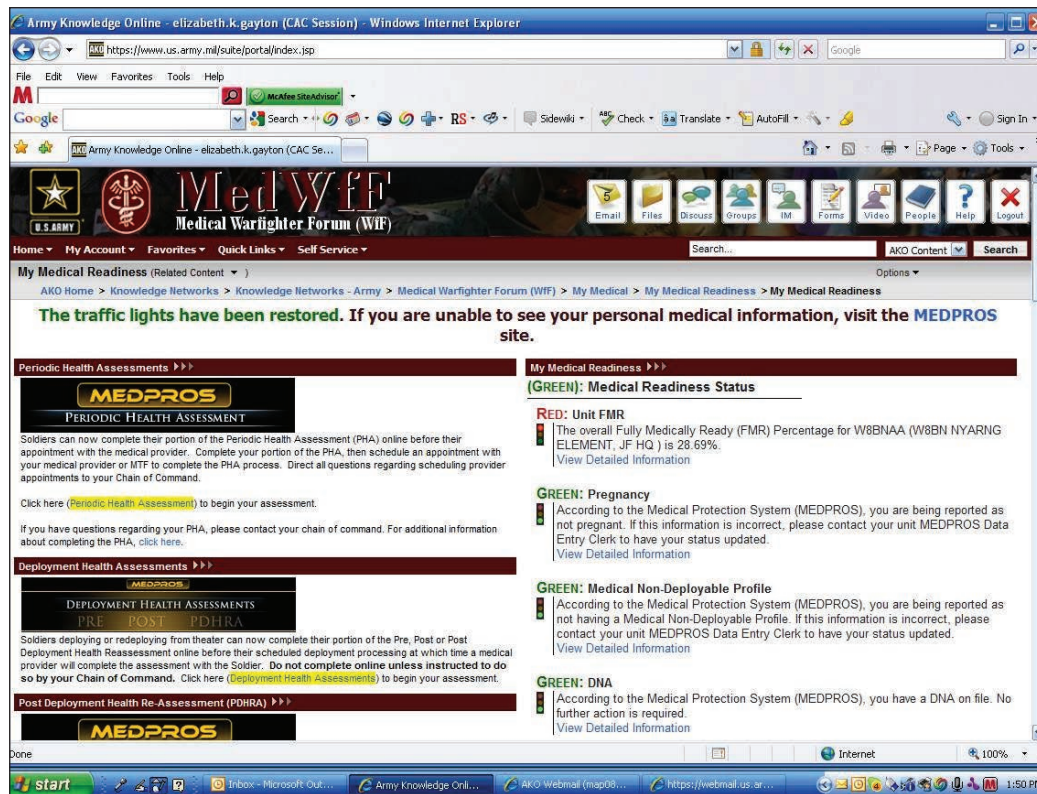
Army Knowledge Online - elizabeth.k.gayton (CAC Session) - Windows Internet Explorer

https://www.us.army.mil/suite/portal/index.jsp

Google

File Edit View Favorites Tools Help

McAfee SiteAdvisor

Google Search RS Sidewiki Check Translate AutoFill Sign In

Army Knowledge Online - elizabeth.k.gayton (CAC Se...

Page Tools

U.S.ARMY

MedWfF
Medical Warfighter Forum (WfF)

Email Files Discuss Groups IM Forms Video People Help Logout

Home My Account Favorites Quick Links Self Service

Search... AKO Content Search

My Medical Readiness (Related Content )

Options

AKO Home > Knowledge Networks > Knowledge Networks - Army > Medical Warfighter Forum (WfF) > My Medical > My Medical Readiness > My Medical Readiness

The traffic lights have been restored. If you are unable to see your personal medical information, visit the MEDPROS site.

Periodic Health Assessments

MEDPROS
PERIODIC HEALTH ASSESSMENT

Soldiers can now complete their portion of the Periodic Health Assessment (PHA) online before their appointment with the medical provider. Complete your portion of the PHA, then schedule an appointment with your medical provider or MTF to complete the PHA process. Direct all questions regarding scheduling provider appointments to your Chain of Command.

Click here (Periodic Health Assessment) to begin your assessment.

If you have questions regarding your PHA, please contact your chain of command. For additional information about completing the PHA, click here.

Deployment Health Assessments

MEDPROS
DEPLOYMENT HEALTH ASSESSMENTS
PRE POST PDHRA

Soldiers deploying or redeploying from theater can now complete their portion of the Pre, Post or Post Deployment Health Reassessment online before their scheduled deployment processing at which time a medical provider will complete the assessment with the Soldier. Do not complete online unless instructed to do so by your Chain of Command. Click here (Deployment Health Assessments) to begin your assessment.

Post Deployment Health Re-Assessment (PDHRA)

MEDPROS

My Medical Readiness

(GREEN): Medical Readiness Status

RED: Unit FMR
The overall Fully Medically Ready (FMR) Percentage for W8BNAA (W8BN NYARNG ELEMENT, JF HQ ) is 28.69%.
View Detailed Information

GREEN: Pregnancy
According to the Medical Protection System (MEDPROS), you are being reported as not pregnant. If this information is incorrect, please contact your unit MEDPROS Data Entry Clerk to have your status updated.
View Detailed Information

GREEN: Medical Non-Deployable Profile
According to the Medical Protection System (MEDPROS), you are being reported as not having a Medical Non-Deployable Profile. If this information is incorrect, please contact your unit MEDPROS Data Entry Clerk to have your status updated.
View Detailed Information

GREEN: DNA
According to the Medical Protection System (MEDPROS), you have a DNA on file. No further action is required.
View Detailed Information

Done Internet 100%

start Inbox - Microsoft Out... Army Knowledge Onli... AKO Webmail (map08... https://webmail.us.ar... 1:50 P